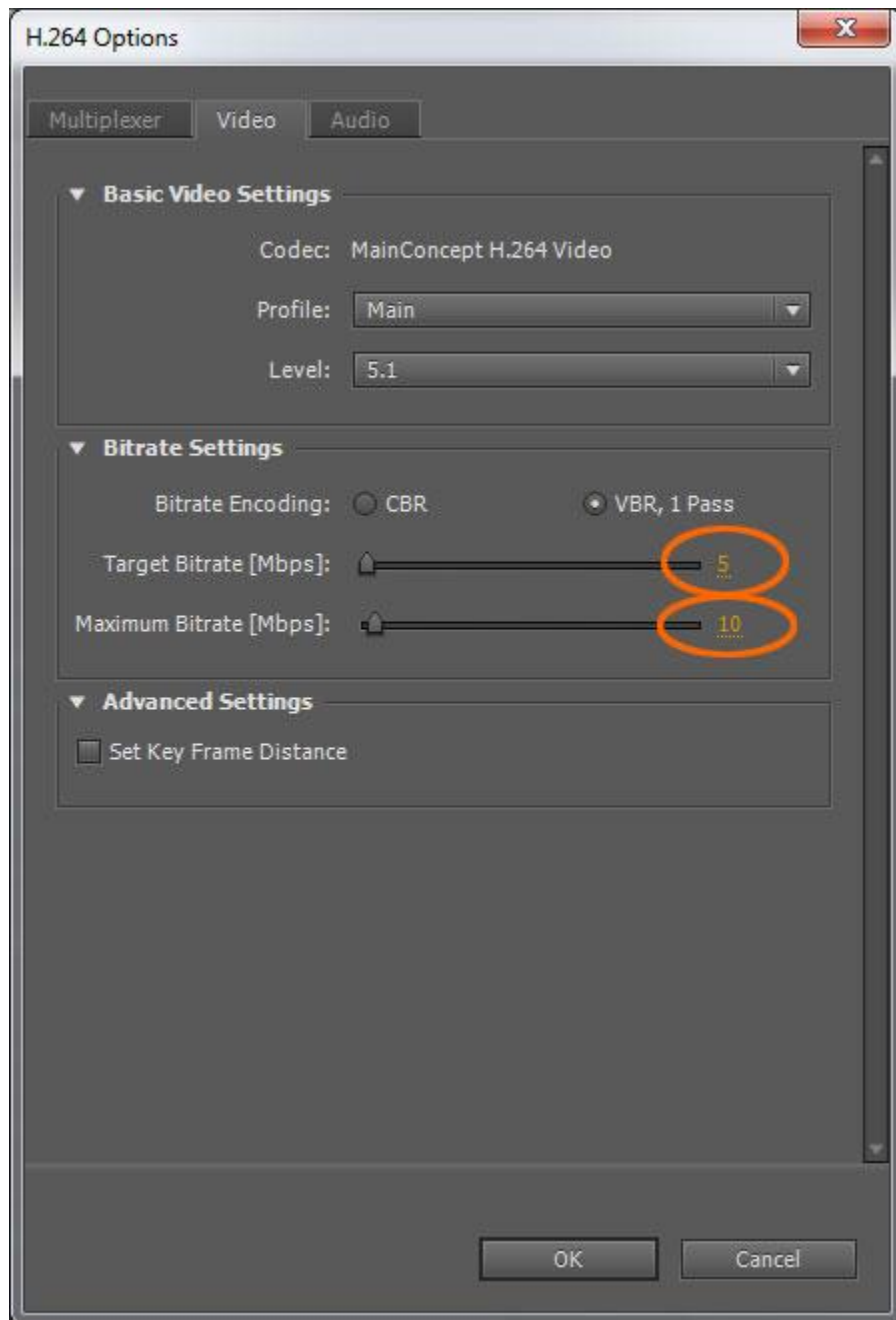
H.264 Options

Multiplexer Video Audio

Basic Video Settings

Codec: MainConcept H.264 Video

Profile: Main

Level: 5.1

Bitrate Settings

Bitrate Encoding: CBR VBR, 1 Pass

Target Bitrate [Mbps]: 5

Maximum Bitrate [Mbps]: 10

Advanced Settings

Set Key Frame Distance

OK Cancel